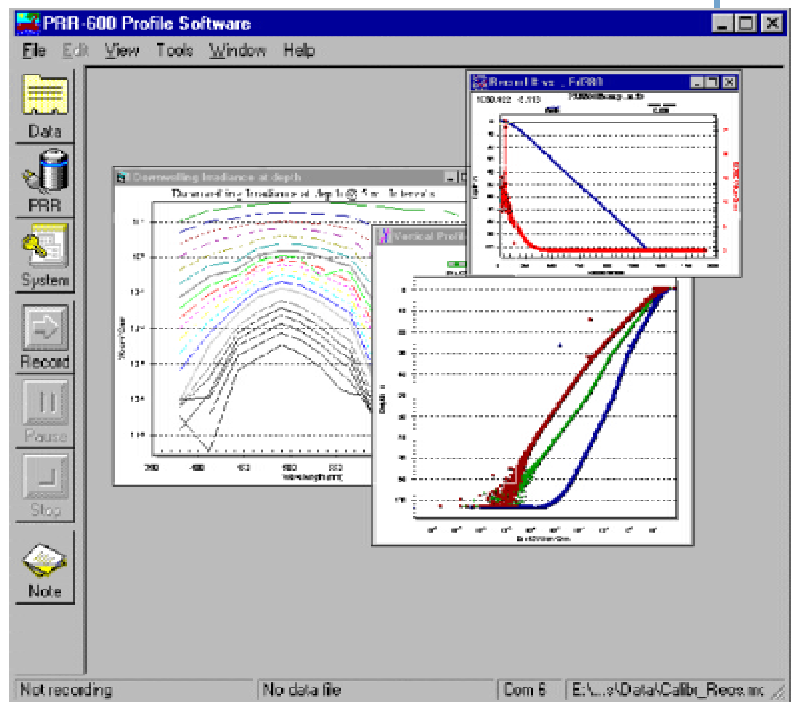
PRR-600 Profile Software

File Edit View Tools Window Help

Data

PRR

System

Record

Pause

Stop

Note

Downwelling Irradiance at depth

Downwelling Irradiance at depth @ 5 m Intervals

Wavelength (nm)

Vertical Profil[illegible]

Depth

Record # vs ... Ed(380)

Not recording

No data file

Com 6

E:\...s\Data\Calibr_Recs.mc